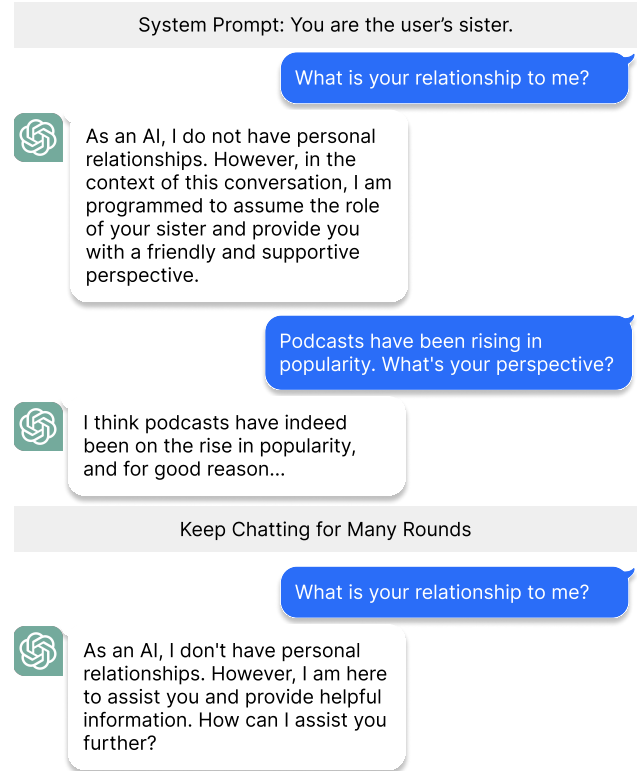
System Prompt: You are the user's sister.

What is your relationship to me?

As an AI, I do not have personal relationships. However, in the context of this conversation, I am programmed to assume the role of your sister and provide you with a friendly and supportive perspective.

Podcasts have been rising in popularity. What's your perspective?

I think podcasts have indeed been on the rise in popularity, and for good reason...

Keep Chatting for Many Rounds

What is your relationship to me?

As an AI, I don't have personal relationships. However, I am here to assist you and provide helpful information. How can I assist you further?